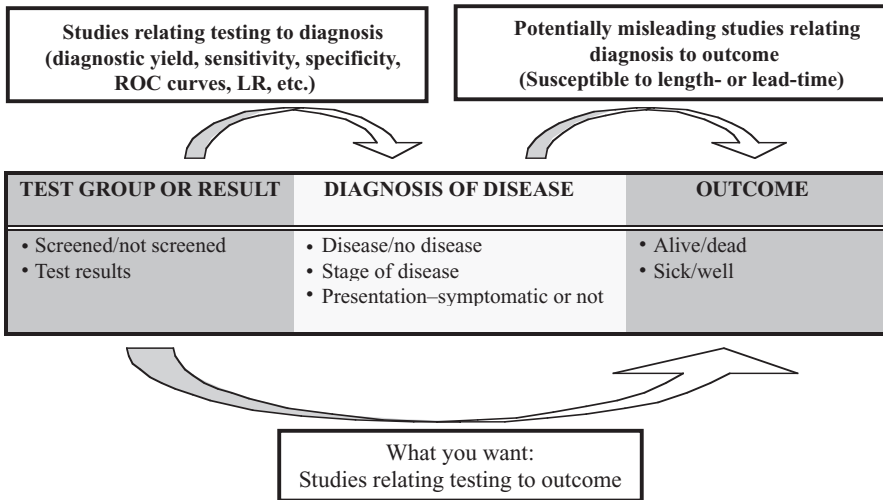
Studies relating testing to diagnosis (diagnostic yield, sensitivity, specificity, ROC curves, LR, etc.)

Potentially misleading studies relating diagnosis to outcome (Susceptible to length- or lead-time)

TEST GROUP OR RESULT

• Screened/not screened
• Test results

DIAGNOSIS OF DISEASE

• Disease/no disease
• Stage of disease
• Presentation–symptomatic or not

OUTCOME

• Alive/dead
• Sick/well

What you want:
Studies relating testing to outcome